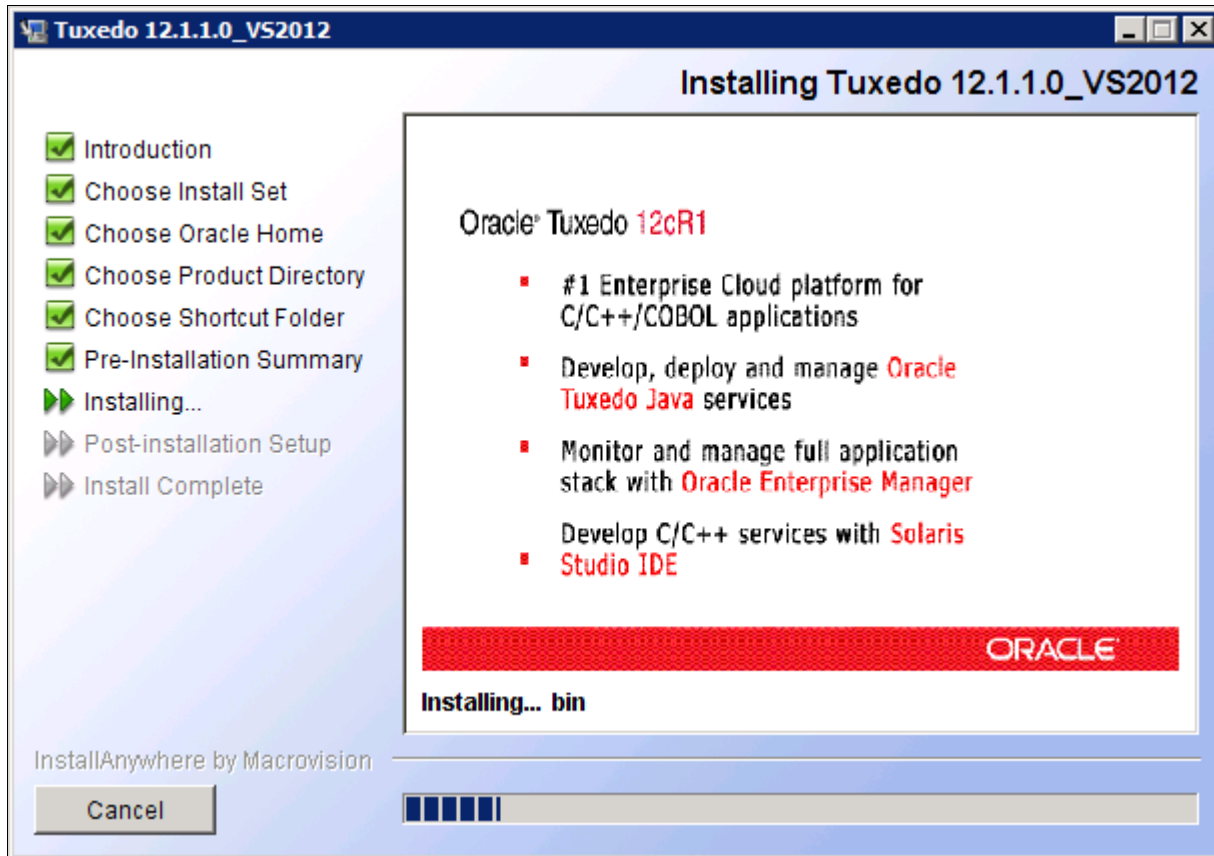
Tuxedo 12.1.1.0_VS2012

Installing Tuxedo 12.1.1.0_VS2012

Introduction
Choose Install Set
Choose Oracle Home
Choose Product Directory
Choose Shortcut Folder
Pre-Installation Summary
Installing...
Post-installation Setup
Install Complete

Oracle® Tuxedo 12cR1

- #1 Enterprise Cloud platform for C/C++/COBOL applications
- Develop, deploy and manage Oracle Tuxedo Java services
- Monitor and manage full application stack with Oracle Enterprise Manager
- Develop C/C++ services with Solaris Studio IDE

ORACLE®

Installing... bin

InstallAnywhere by Macrovision

Cancel